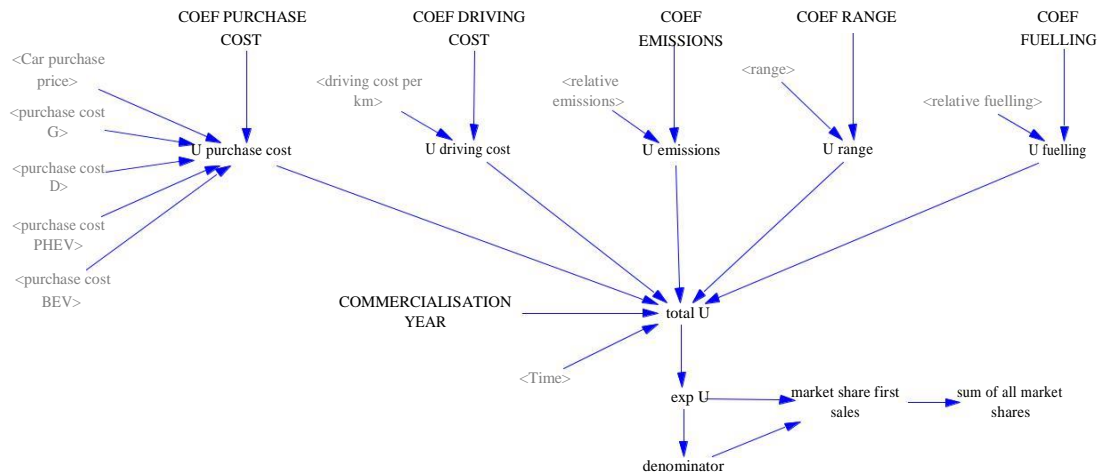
COEF PURCHASE COST

COEF DRIVING COST

COEF EMISSIONS

COEF RANGE

COEF FUELLING

<Car purchase price>

<purchase cost G>

<purchase cost D>

<purchase cost PHEV>

<purchase cost BEV>

U purchase cost

<driving cost per km>

U driving cost

<relative emissions>

U emissions

<range>

U range

<relative fuelling>

U fuelling

COMMERCIALISATION YEAR

total U

<Time>

exp U

market share first sales

sum of all market shares

denominator